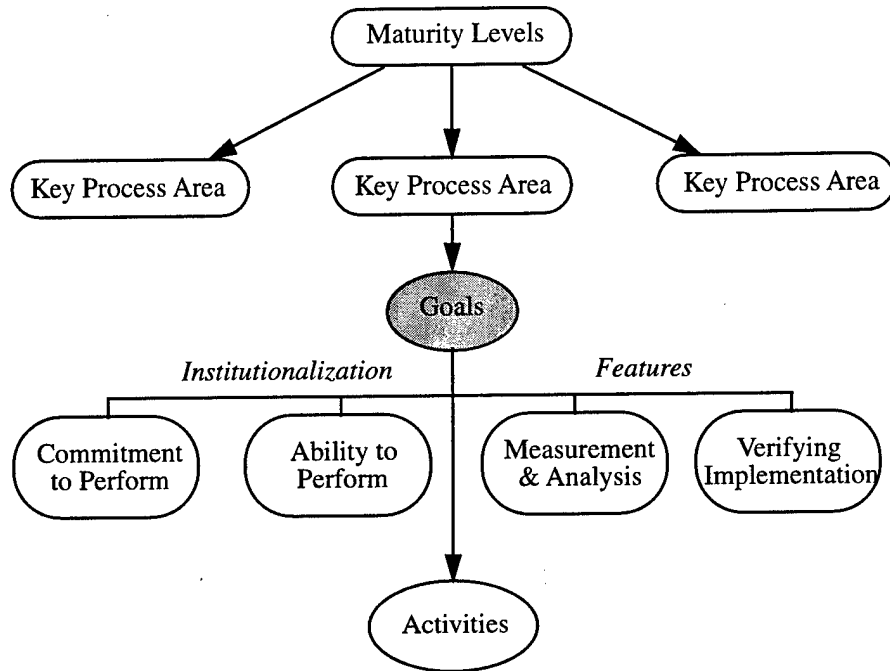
Maturity Levels

Key Process Area

Key Process Area

Key Process Area

Goals

Institutionalization

Features

Commitment to Perform

Ability to Perform

Measurement & Analysis

Verifying Implementation

Activities